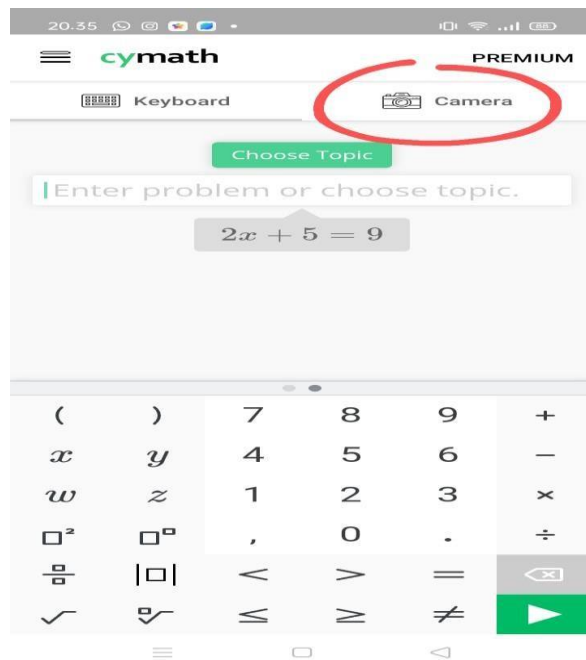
20.35

cymath PREMIUM

Keyboard Camera

Choose Topic

Enter problem or choose topic.

$2x + 5 = 9$

| ( | ) | 7 | 8 | 9 | + |
|---|---|---|---|---|---|
| $x$ | $y$ | 4 | 5 | 6 | − |
| $w$ | $z$ | 1 | 2 | 3 | × |
| $\square^2$ | $\square^\square$ | , | 0 | . | ÷ |
| $\frac{\square}{\square}$ | $\vert\square\vert$ | < | > | = | |
| $\sqrt{}$ | $\sqrt[\square]{}$ | ≤ | ≥ | ≠ | |